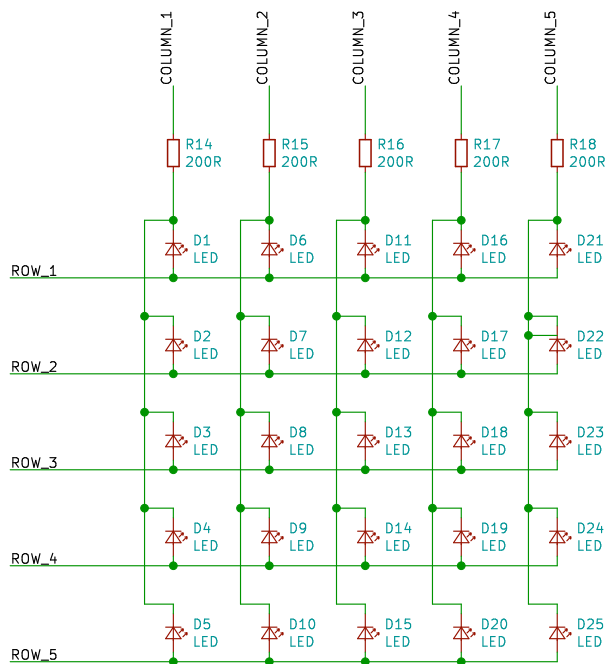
COLUMN_1
COLUMN_2
COLUMN_3
COLUMN_4
COLUMN_5

R14
200R
R15
200R
R16
200R
R17
200R
R18
200R

D1
LED
D6
LED
D11
LED
D16
LED
D21
LED
ROW_1

D2
LED
D7
LED
D12
LED
D17
LED
D22
LED
ROW_2

D3
LED
D8
LED
D13
LED
D18
LED
D23
LED
ROW_3

D4
LED
D9
LED
D14
LED
D19
LED
D24
LED
ROW_4

D5
LED
D10
LED
D15
LED
D20
LED
D25
LED
ROW_5